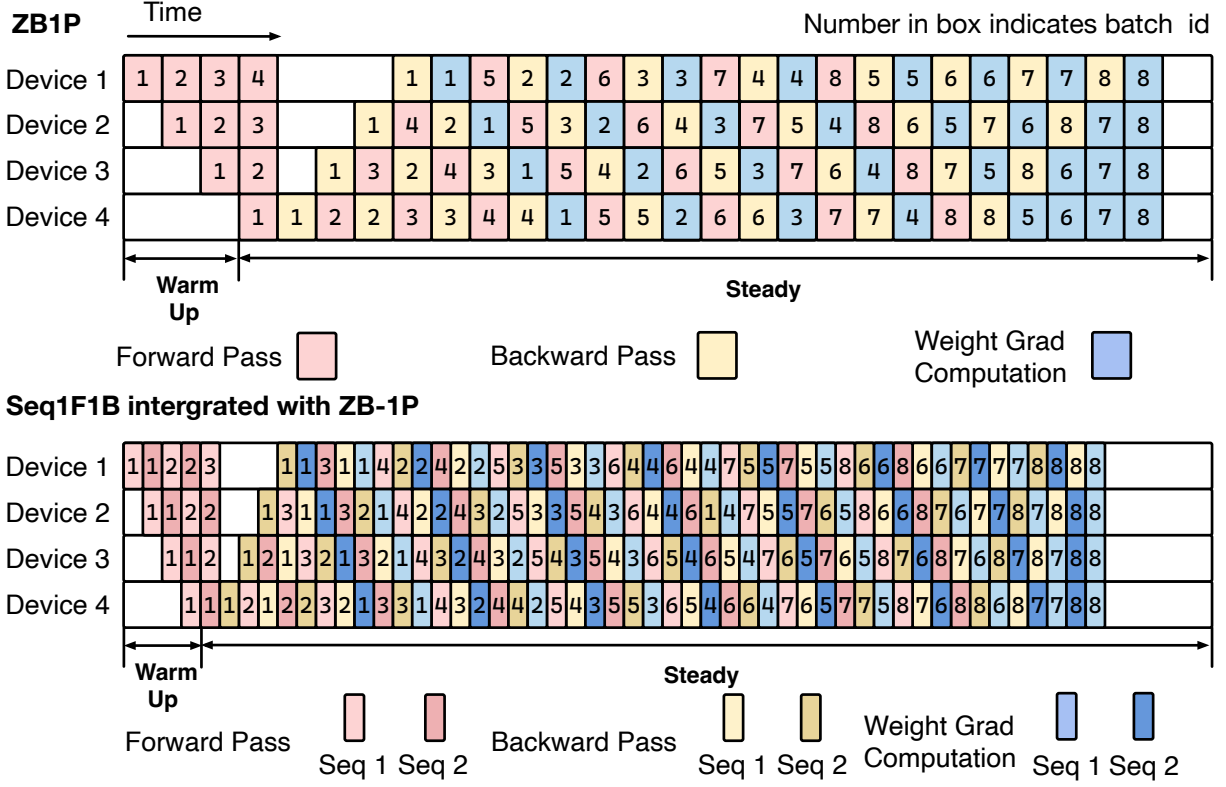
ZB1P

Time

Number in box indicates batch id

Device 1 1 2 3 4 1 1 5 2 2 6 3 3 7 4 4 8 5 5 6 6 7 7 8 8
Device 2 1 2 3 1 4 2 1 5 3 2 6 4 3 7 5 4 8 6 5 7 6 8 7 8
Device 3 1 2 1 3 2 4 3 1 5 4 2 6 5 3 7 6 4 8 7 5 8 6 7 8
Device 4 1 1 2 2 3 3 4 4 1 5 5 2 6 6 3 7 7 4 8 8 5 6 7 8

Warm Up

Steady

Forward Pass

Backward Pass

Weight Grad Computation

Seq1F1B intergrated with ZB-1P

Device 1 1 1 2 2 3 1 1 3 1 1 4 2 2 4 2 2 5 3 3 5 3 3 6 4 4 6 4 4 7 5 5 7 5 5 8 6 6 8 6 6 7 7 7 7 8 8 8 8
Device 2 1 1 2 2 1 3 1 1 3 2 1 4 2 2 4 3 2 5 3 3 5 4 3 6 4 4 6 1 4 7 5 5 7 6 5 8 6 6 8 7 6 7 7 8 7 8 8 8
Device 3 1 1 2 1 2 1 3 2 1 3 2 1 4 3 2 4 3 2 5 4 3 5 4 3 6 5 4 6 5 4 7 6 5 7 6 5 8 7 6 8 7 6 8 7 8 7 8 8
Device 4 1 1 1 2 1 2 2 3 2 1 3 3 1 4 3 2 4 4 2 5 4 3 5 5 3 6 5 4 6 6 4 7 6 5 7 7 5 8 7 6 8 8 6 8 7 7 8 8

Warm Up

Steady

Forward Pass

Seq 1 Seq 2

Backward Pass

Seq 1 Seq 2

Weight Grad Computation

Seq 1 Seq 2